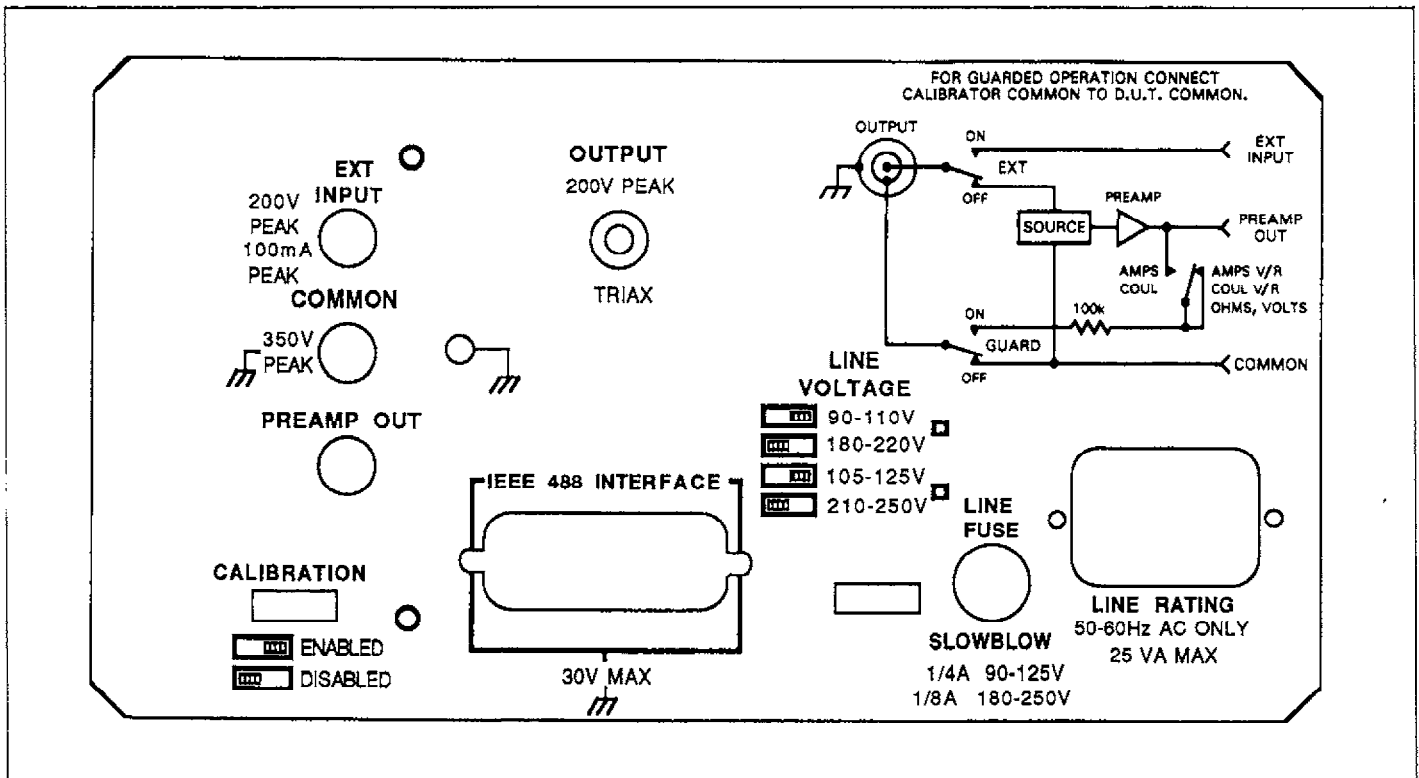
FOR GUARDED OPERATION CONNECT CALIBRATOR COMMON TO D.U.T. COMMON.

EXT INPUT
200V PEAK
100mA PEAK

OUTPUT
200V PEAK
TRIAX

COMMON
350V PEAK

PREAMP OUT

OUTPUT
ON
EXT
OFF
EXT INPUT
SOURCE
PREAMP
PREAMP OUT
AMPS COUL
AMPS V/R COUL V/R OHMS, VOLTS
ON
100k
GUARD
OFF
COMMON

LINE VOLTAGE
90-110V
180-220V
105-125V
210-250V

IEEE 488 INTERFACE
30V MAX

CALIBRATION
ENABLED
DISABLED

LINE FUSE
SLOWBLOW
1/4A 90-125V
1/8A 180-250V

LINE RATING
50-60Hz AC ONLY
25 VA MAX